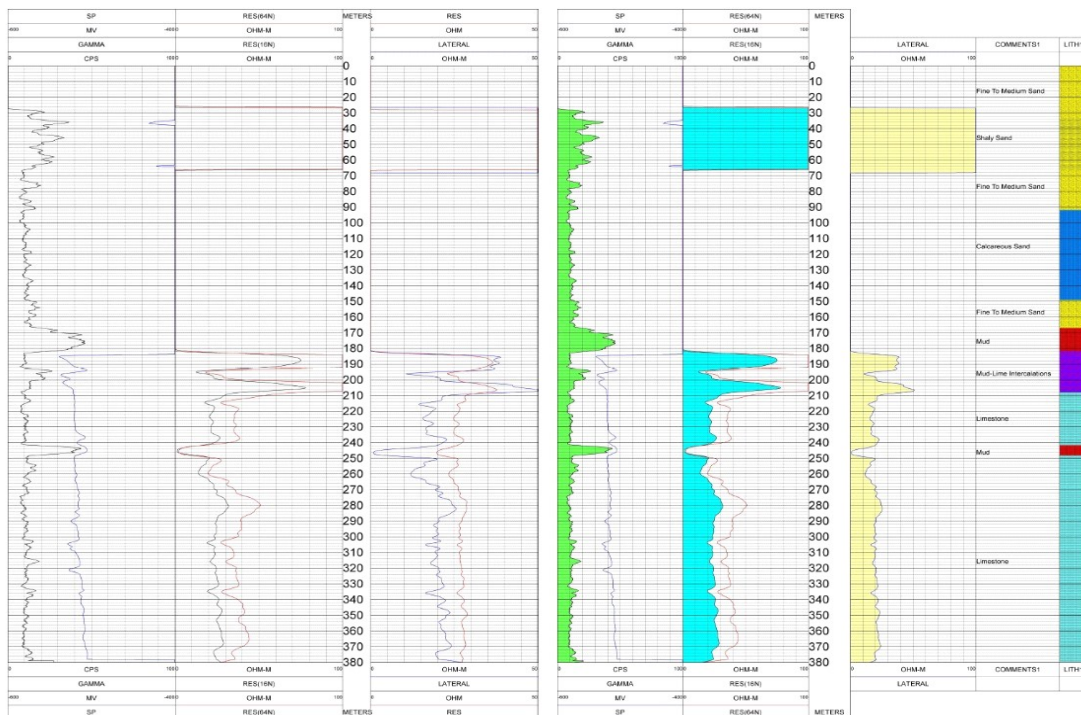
| SP | RES(64N) | METERS | RES |
|---|---|---|---|
| -600 MV -400 | 0 OHM-M 100 | | 0 OHM 50 |
| GAMMA | RES(16N) | | LATERAL |
| 0 CPS 100 | 0 OHM-M 100 | | 0 OHM-M 50 |

| SP | RES(64N) | METERS |
|---|---|---|
| -600 MV -400 | 0 OHM-M 100 | |
| GAMMA | RES(16N) | |
| 0 CPS 100 | 0 OHM-M 100 | |

| LATERAL | COMMENTS1 | LITH |
|---|---|---|
| 0 OHM-M 100 | | |

0
10
20
30
40
50
60
70
80
90
100
110
120
130
140
150
160
170
180
190
200
210
220
230
240
250
260
270
280
290
300
310
320
330
340
350
360
370
380

0
10
20
30
40
50
60
70
80
90
100
110
120
130
140
150
160
170
180
190
200
210
220
230
240
250
260
270
280
290
300
310
320
330
340
350
360
370
380

Fine To Medium Sand
Shaly Sand
Fine To Medium Sand
Calcareous Sand
Fine To Medium Sand
Mud
Mud-Lime Intercalations
Limestone
Mud
Limestone

| 0 CPS 100 | 0 OHM-M 100 | | 0 OHM-M 50 |
|---|---|---|---|
| GAMMA | RES(16N) | | LATERAL |
| -600 MV -400 | 0 OHM-M 100 | | 0 OHM 50 |
| SP | RES(64N) | METERS | RES |

| 0 CPS 100 | 0 OHM-M 100 | |
|---|---|---|
| GAMMA | RES(16N) | |
| -600 MV -400 | 0 OHM-M 100 | |
| SP | RES(64N) | METERS |

| 0 OHM-M 100 | COMMENTS1 | LITH |
|---|---|---|
| LATERAL | | |